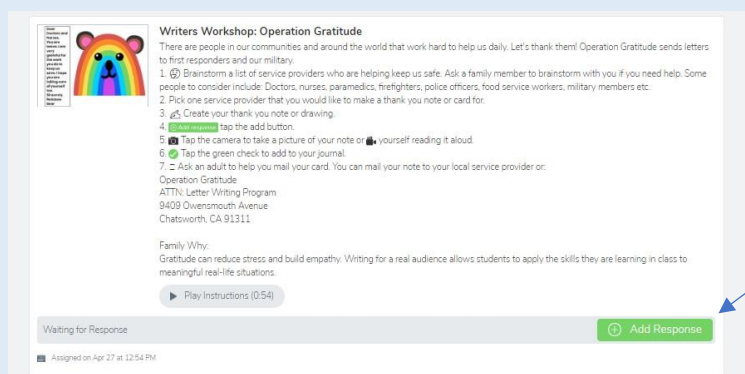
Writers Workshop: Operation Gratitude

There are people in our communities and around the world that work hard to help us daily. Let's thank them! Operation Gratitude sends letters to first responders and our military.

1. Brainstorm a list of service providers who are helping keep us safe. Ask a family member to brainstorm with you if you need help. Some people to consider include: Doctors, nurses, paramedics, firefighters, police officers, food service workers, military members etc.
2. Pick one service provider that you would like to make a thank you note or card for.
3. Create your thank you note or drawing.
4. Add response tap the add button.
5. Tap the camera to take a picture of your note or yourself reading it aloud.
6. Tap the green check to add to your journal.
7. Ask an adult to help you mail your card. You can mail your note to your local service provider or:

Operation Gratitude
ATTN: Letter Writing Program
9409 Owensmouth Avenue
Chatsworth, CA 91311

Family Why:
Gratitude can reduce stress and build empathy. Writing for a real audience allows students to apply the skills they are learning in class to meaningful real-life situations.

Play Instructions (0:54)

Waiting for Response

Add Response

Assigned on Apr 27 at 12:54 PM

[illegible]